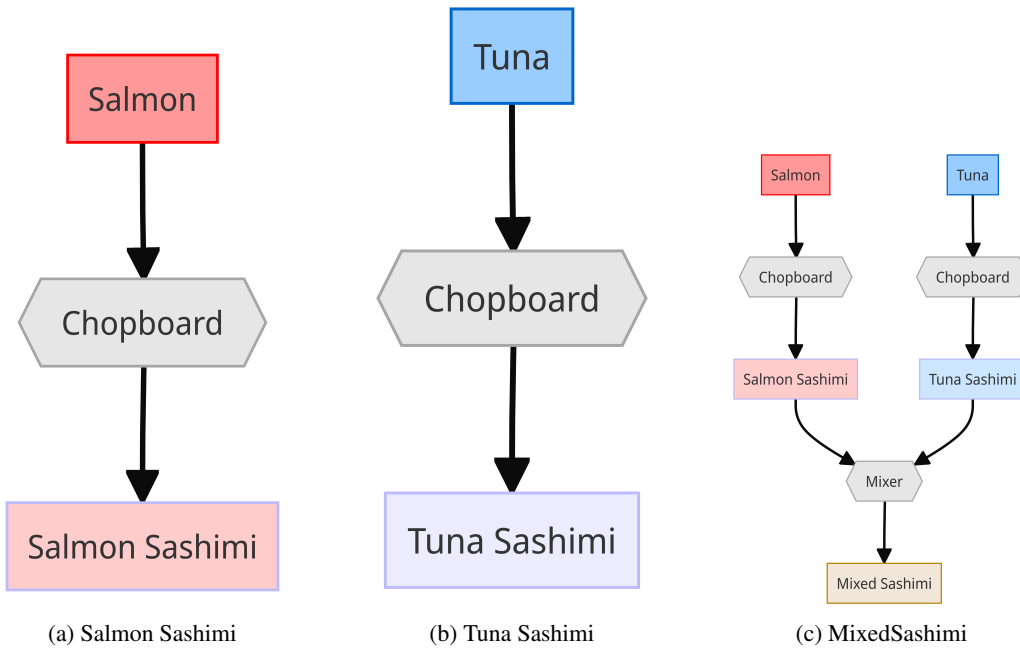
Salmon

Chopboard

Salmon Sashimi

(a) Salmon Sashimi

Tuna

Chopboard

Tuna Sashimi

(b) Tuna Sashimi

Salmon

Tuna

Chopboard

Chopboard

Salmon Sashimi

Tuna Sashimi

Mixer

Mixed Sashimi

(c) MixedSashimi